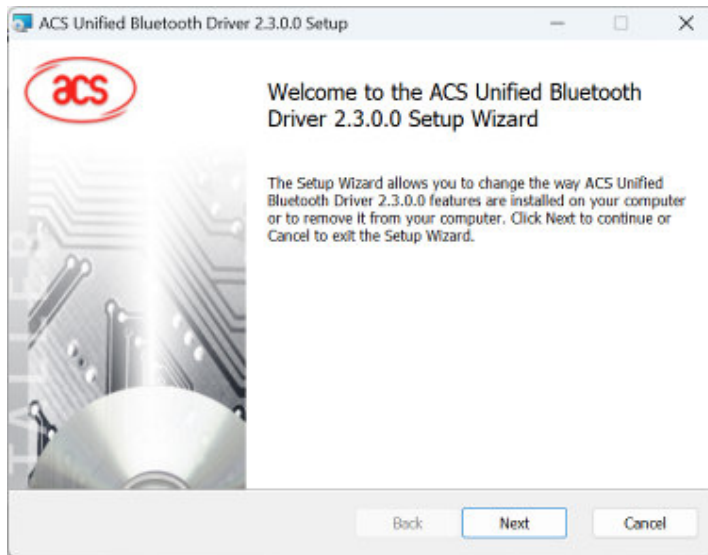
ACS Unified Bluetooth Driver 2.3.0.0 Setup

acs

Welcome to the ACS Unified Bluetooth Driver 2.3.0.0 Setup Wizard

The Setup Wizard allows you to change the way ACS Unified Bluetooth Driver 2.3.0.0 features are installed on your computer or to remove it from your computer. Click Next to continue or Cancel to exit the Setup Wizard.

Back Next Cancel